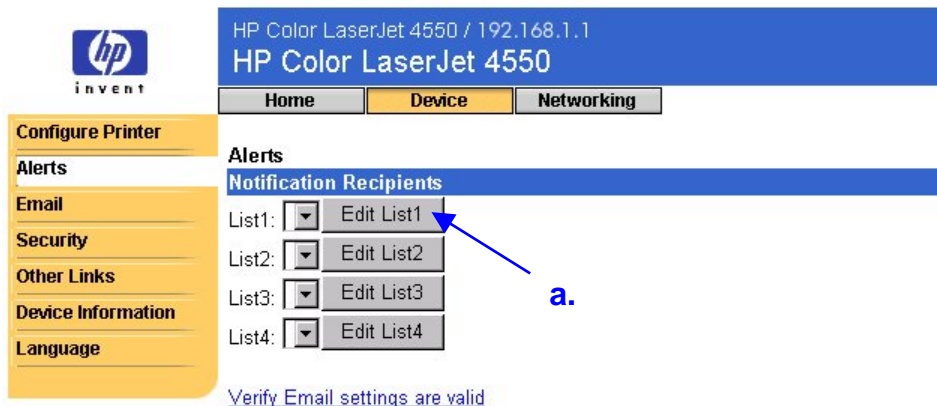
invent

HP Color LaserJet 4550 / 192.168.1.1
HP Color LaserJet 4550

Home | Device | Networking

Configure Printer
Alerts
Email
Security
Other Links
Device Information
Language

Alerts
Notification Recipients
List1: Edit List1
List2: Edit List2
List3: Edit List3
List4: Edit List4

a.

Verify Email settings are valid